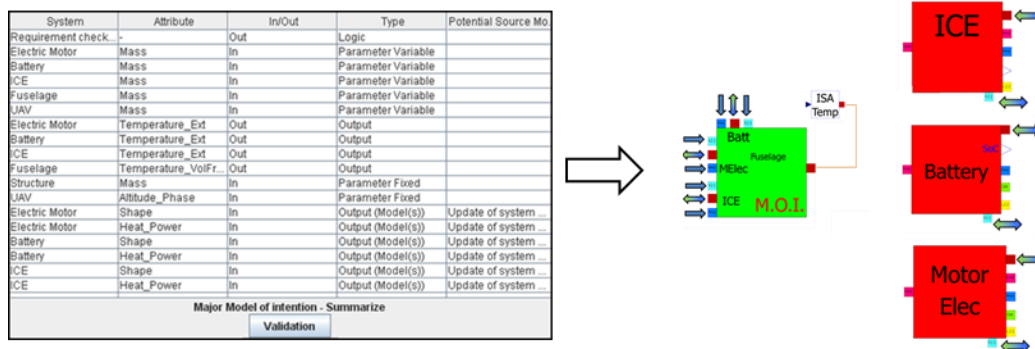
| System | Attribute | In/Out | Type | Potential Source Mo... |
|---|---|---|---|---|
| Requirement check... | - | Out | Logic | |
| Electric Motor | Mass | In | Parameter Variable | |
| Battery | Mass | In | Parameter Variable | |
| ICE | Mass | In | Parameter Variable | |
| Fuselage | Mass | In | Parameter Variable | |
| UAV | Mass | In | Parameter Variable | |
| Electric Motor | Temperature_Ext | Out | Output | |
| Battery | Temperature_Ext | Out | Output | |
| ICE | Temperature_Ext | Out | Output | |
| Fuselage | Temperature_VolFr... | Out | Output | |
| Structure | Mass | In | Parameter Fixed | |
| UAV | Altitude_Phase | In | Parameter Fixed | |
| Electric Motor | Shape | In | Output (Model(s)) | Update of system ... |
| Electric Motor | Heat_Power | In | Output (Model(s)) | Update of system ... |
| Battery | Shape | In | Output (Model(s)) | Update of system ... |
| Battery | Heat_Power | In | Output (Model(s)) | Update of system ... |
| ICE | Shape | In | Output (Model(s)) | Update of system ... |
| ICE | Heat_Power | In | Output (Model(s)) | Update of system ... |

Major Model of intention - Summarize

Validation

ISA Temp

Batt
Fuselage
MElec
ICE
M.O.I.

ICE

SoC

Battery

Motor Elec